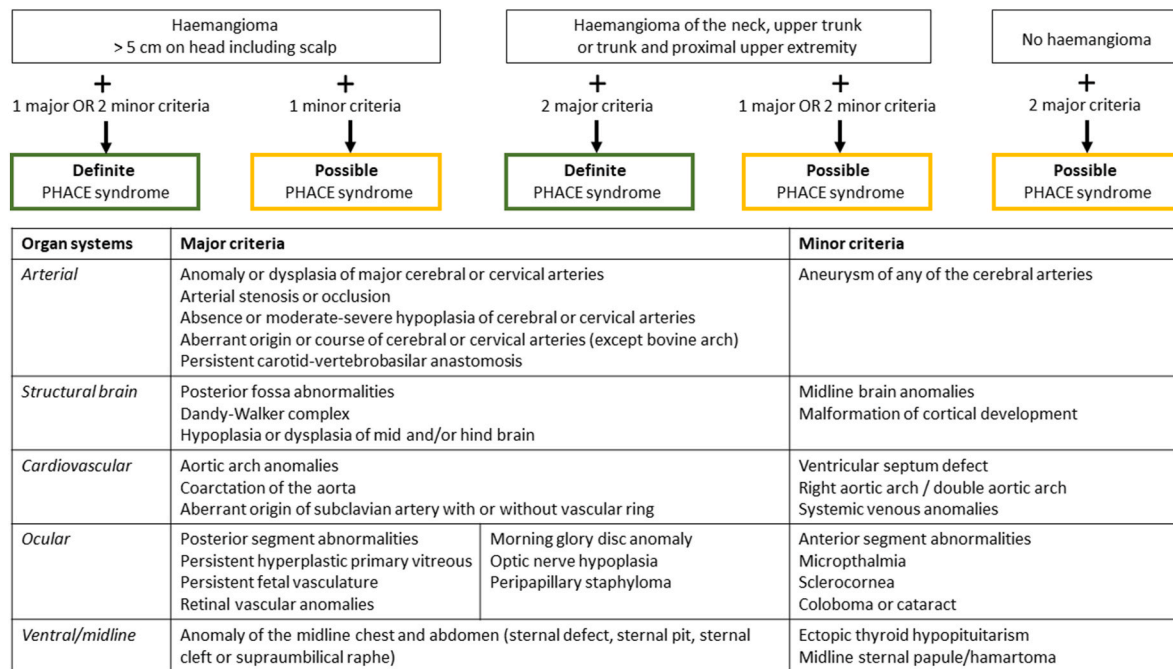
Haemangioma
> 5 cm on head including scalp

Haemangioma of the neck, upper trunk or trunk and proximal upper extremity

No haemangioma

+
1 major OR 2 minor criteria

Definite
PHACE syndrome

+
1 minor criteria

Possible
PHACE syndrome

+
2 major criteria

Definite
PHACE syndrome

+
1 major OR 2 minor criteria

Possible
PHACE syndrome

+
2 major criteria

Possible
PHACE syndrome

| Organ systems | Major criteria | | Minor criteria |
|---|---|---|---|
| *Arterial* | Anomaly or dysplasia of major cerebral or cervical arteries<br>Arterial stenosis or occlusion<br>Absence or moderate-severe hypoplasia of cerebral or cervical arteries<br>Aberrant origin or course of cerebral or cervical arteries (except bovine arch)<br>Persistent carotid-vertebrobasilar anastomosis | | Aneurysm of any of the cerebral arteries |
| *Structural brain* | Posterior fossa abnormalities<br>Dandy-Walker complex<br>Hypoplasia or dysplasia of mid and/or hind brain | | Midline brain anomalies<br>Malformation of cortical development |
| *Cardiovascular* | Aortic arch anomalies<br>Coarctation of the aorta<br>Aberrant origin of subclavian artery with or without vascular ring | | Ventricular septum defect<br>Right aortic arch / double aortic arch<br>Systemic venous anomalies |
| *Ocular* | Posterior segment abnormalities<br>Persistent hyperplastic primary vitreous<br>Persistent fetal vasculature<br>Retinal vascular anomalies | Morning glory disc anomaly<br>Optic nerve hypoplasia<br>Peripapillary staphyloma | Anterior segment abnormalities<br>Micropthalmia<br>Sclerocornea<br>Coloboma or cataract |
| *Ventral/midline* | Anomaly of the midline chest and abdomen (sternal defect, sternal pit, sternal cleft or supraumbilical raphe) | | Ectopic thyroid hypopituitarism<br>Midline sternal papule/hamartoma |